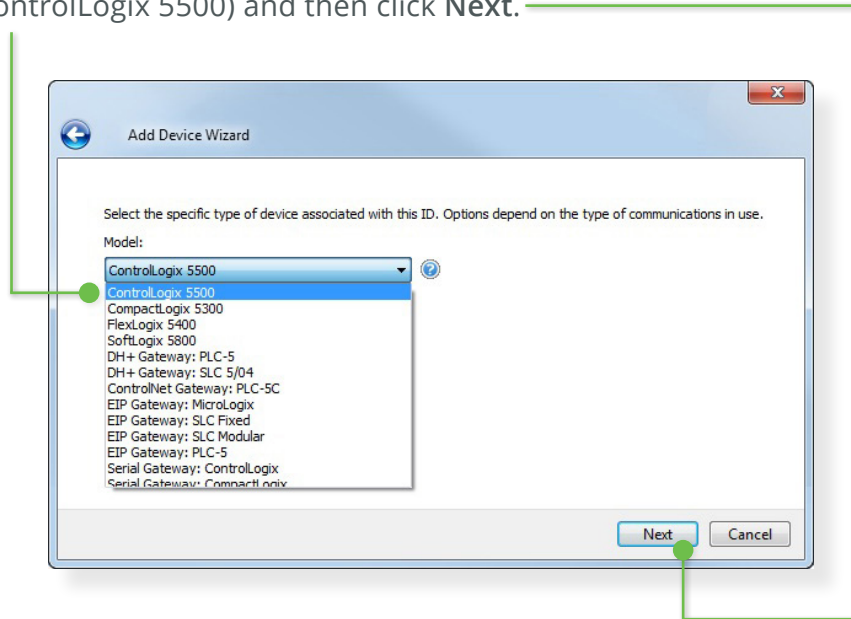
ontrolLogix 5500) and then click **Next**.

Add Device Wizard

Select the specific type of device associated with this ID. Options depend on the type of communications in use.

Model:

ControlLogix 5500

ControlLogix 5500
CompactLogix 5300
FlexLogix 5400
SoftLogix 5800
DH+ Gateway: PLC-5
DH+ Gateway: SLC 5/04
ControlNet Gateway: PLC-5C
EIP Gateway: MicroLogix
EIP Gateway: SLC Fixed
EIP Gateway: SLC Modular
EIP Gateway: PLC-5
Serial Gateway: ControlLogix
Serial Gateway: CompactLogix

Next Cancel